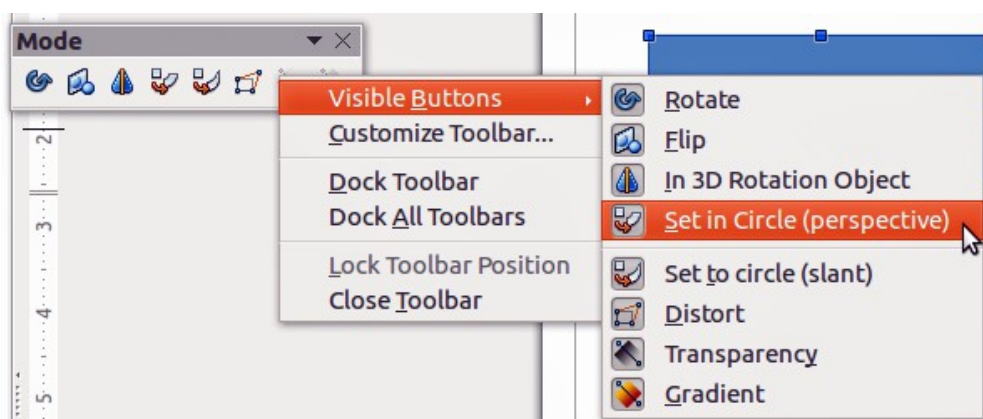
Mode

2

3

4

5

Visible Buttons
Customize Toolbar...
Dock Toolbar
Dock All Toolbars
Lock Toolbar Position
Close Toolbar

Rotate
Flip
In 3D Rotation Object
Set in Circle (perspective)
Set to circle (slant)
Distort
Transparency
Gradient